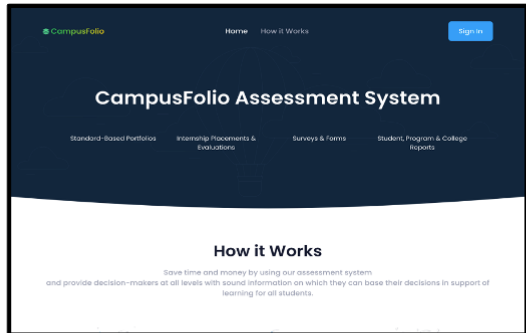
CampusFolio

Home How it Works

Sign In

CampusFolio Assessment System

Standard-Based Portfolios

Internship Placements & Evaluations

Surveys & Forms

Student, Program & College Reports

How it Works

Save time and money by using our assessment system and provide decision-makers at all levels with sound information on which they can base their decisions in support of learning for all students.